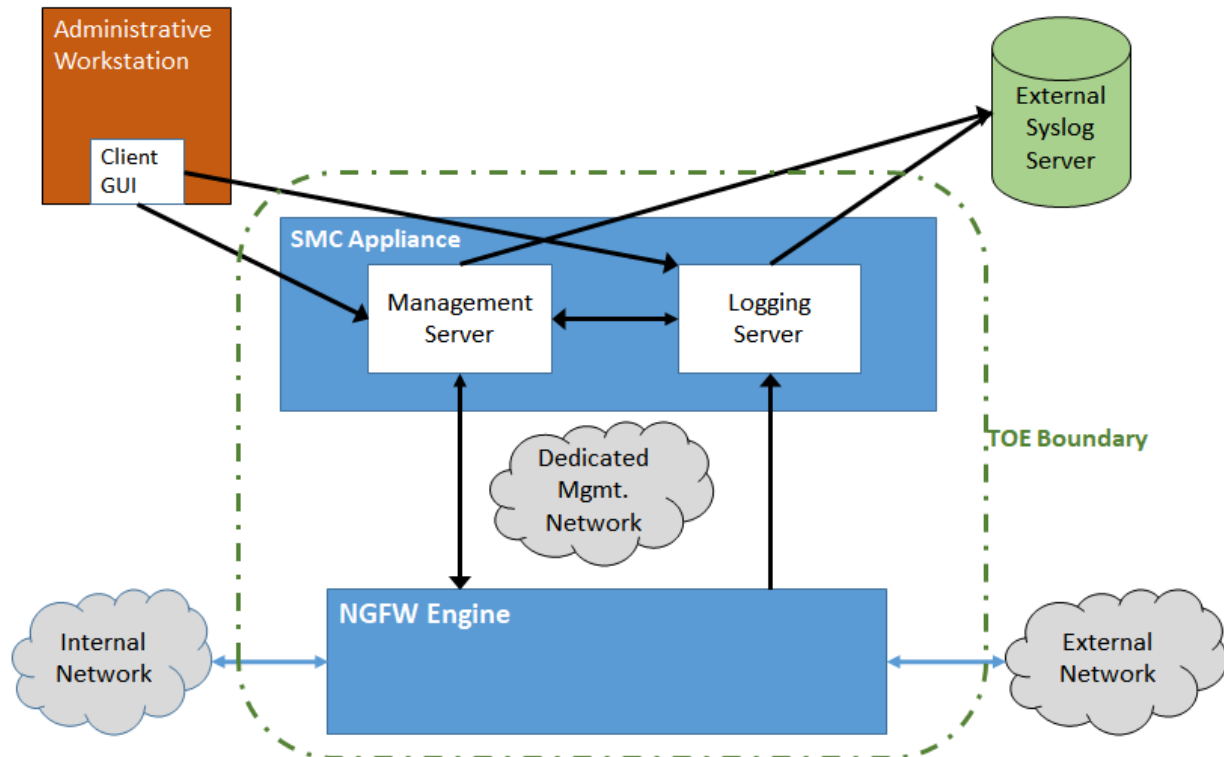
Administrative Workstation

Client GUI

External Syslog Server

SMC Appliance

Management Server

Logging Server

TOE Boundary

Dedicated Mgmt. Network

NGFW Engine

Internal Network

External Network